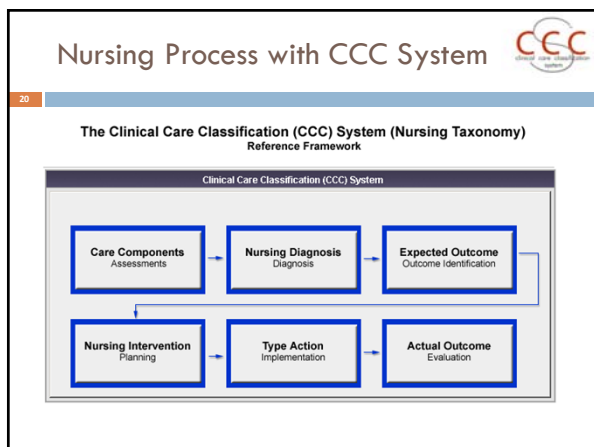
Nursing Process with CCC System

CCC
clinical care classification system

20

The Clinical Care Classification (CCC) System (Nursing Taxonomy)
Reference Framework

Clinical Care Classification (CCC) System

Care Components
Assessments

Nursing Diagnosis
Diagnosis

Expected Outcome
Outcome Identification

Nursing Intervention
Planning

Type Action
Implementation

Actual Outcome
Evaluation